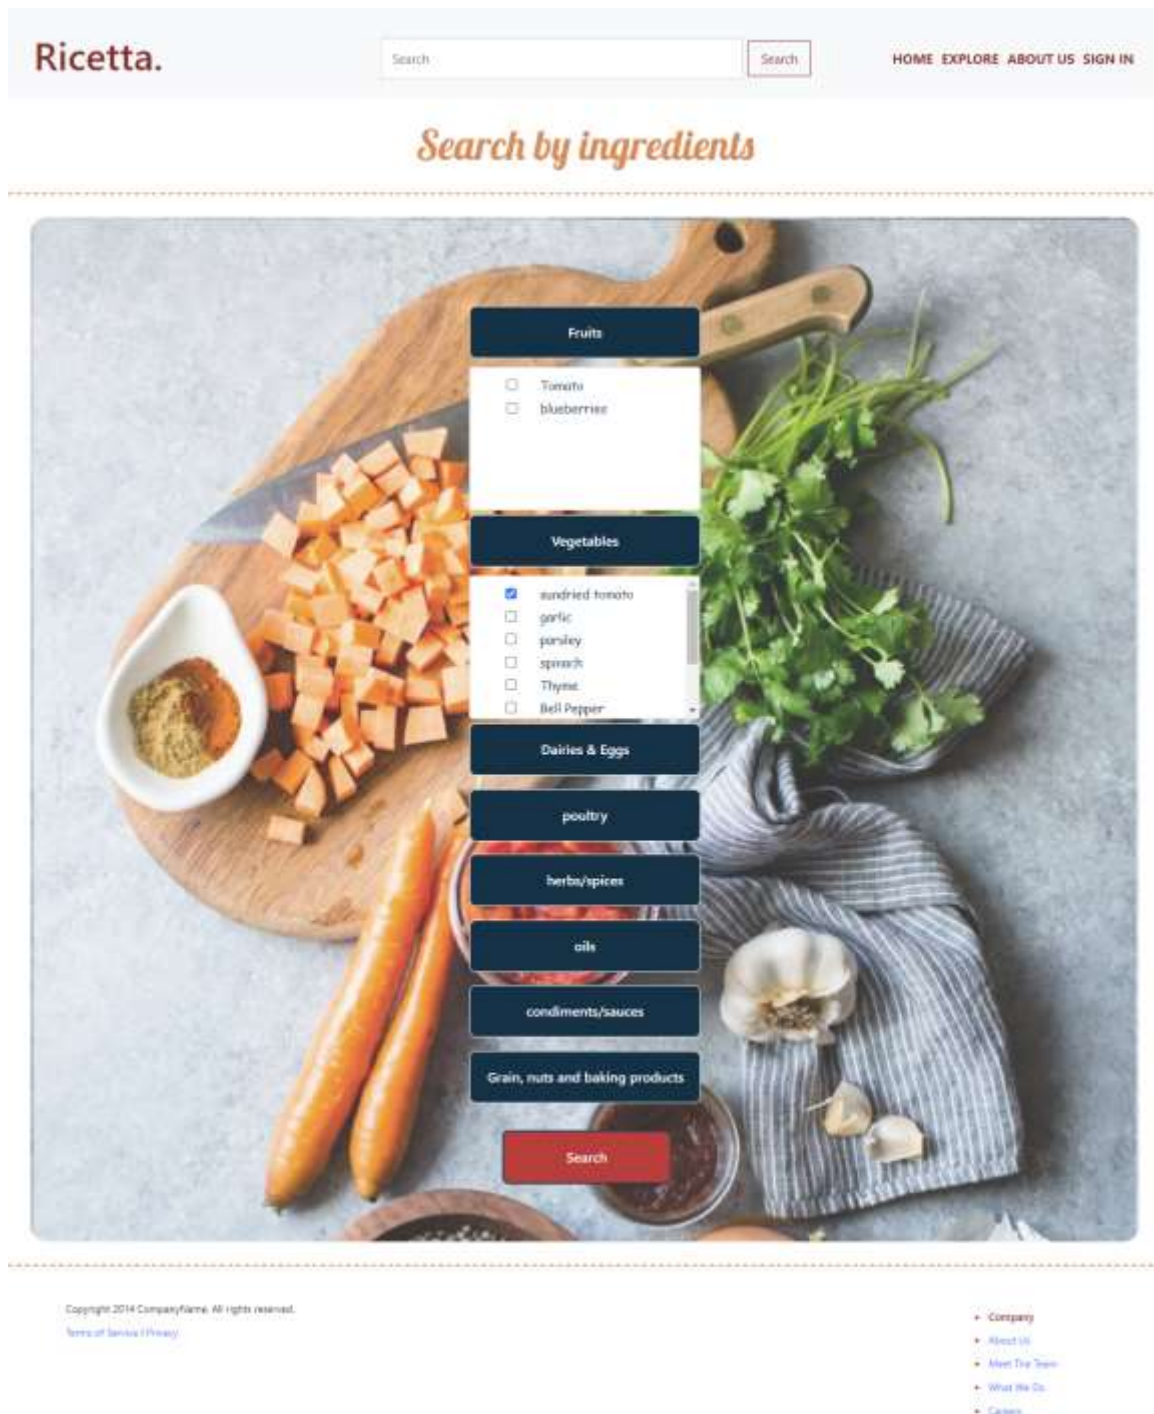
Ricetta.

Search

Search

HOME EXPLORE ABOUT US SIGN IN

Search by ingredients

Fruits

Tomato

blueberries

Vegetables

sundried tomato

garlic

parsley

spinach

Thyme

Bell Pepper

Dairies & Eggs

poultry

herbs/spices

oils

condiments/sauces

Grain, nuts and baking products

Search

Copyright 2014 CompanyName. All rights reserved.

Terms of Service | Privacy

- Company
- About Us
- Meet The Team
- What We Do
- Careers